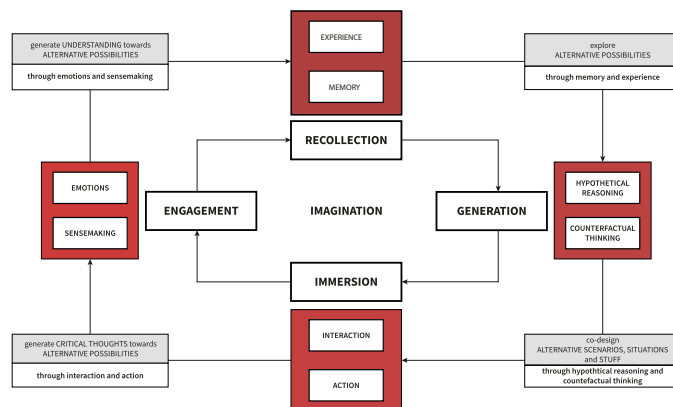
generate UNDERSTANDING towards ALTERNATIVE POSSIBILITIES

through emotions and sensemaking

EXPERIENCE

MEMORY

explore ALTERNATIVE POSSIBILITIES

through memory and experience

RECOLLECTION

EMOTIONS

SENSEMAKING

ENGAGEMENT

IMAGINATION

GENERATION

HYPOTHETICAL REASONING

COUNTERFACTUAL THINKING

IMMERSION

generate CRITICAL THOUGHTS towards ALTERNATIVE POSSIBILITIES

through interaction and action

INTERACTION

ACTION

co-design ALTERNATIVE SCENARIOS, SITUATIONS and STUFF

through hypothtical reasoning and countefactual thinking